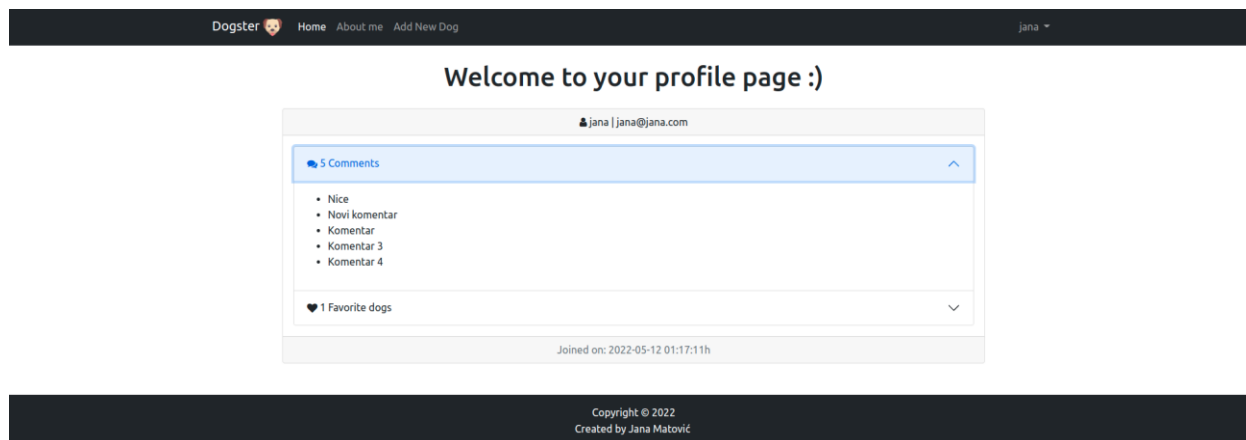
Dogster Home About me Add New Dog jana

Welcome to your profile page :)

jana | jana@jana.com

5 Comments

- Nice
- Novi komentar
- Komentar
- Komentar 3
- Komentar 4

1 Favorite dogs

Joined on: 2022-05-12 01:17:11h

Copyright © 2022
Created by Jana Matović